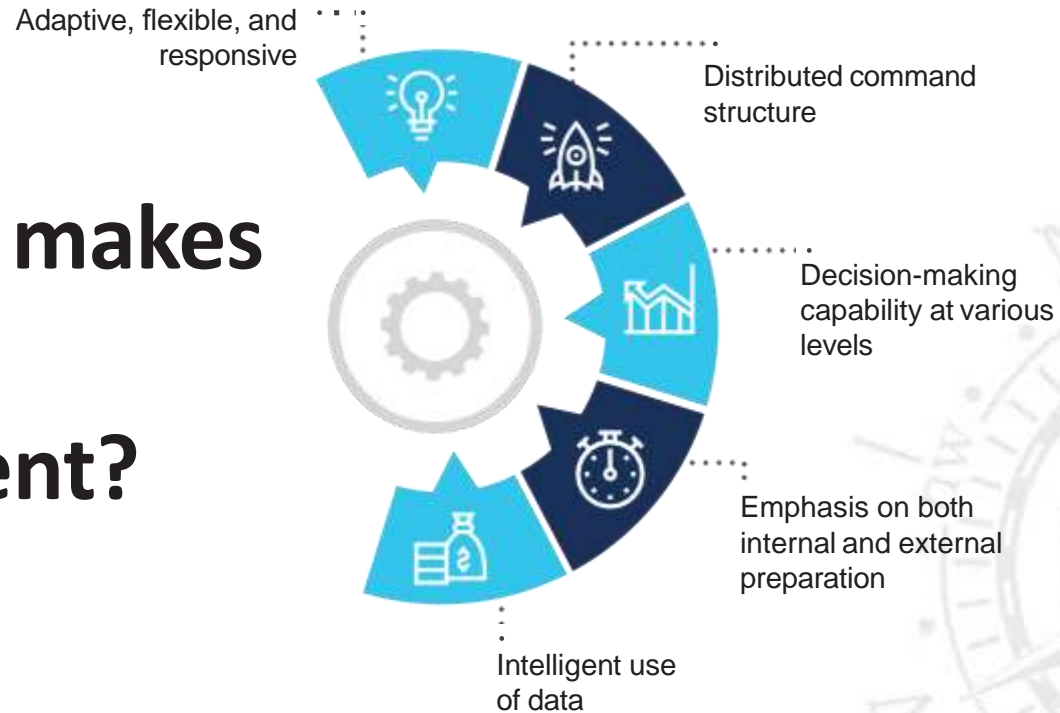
makes

ent?

Adaptive, flexible, and responsive

Distributed command structure

Decision-making capability at various levels

Emphasis on both internal and external preparation

Intelligent use of data